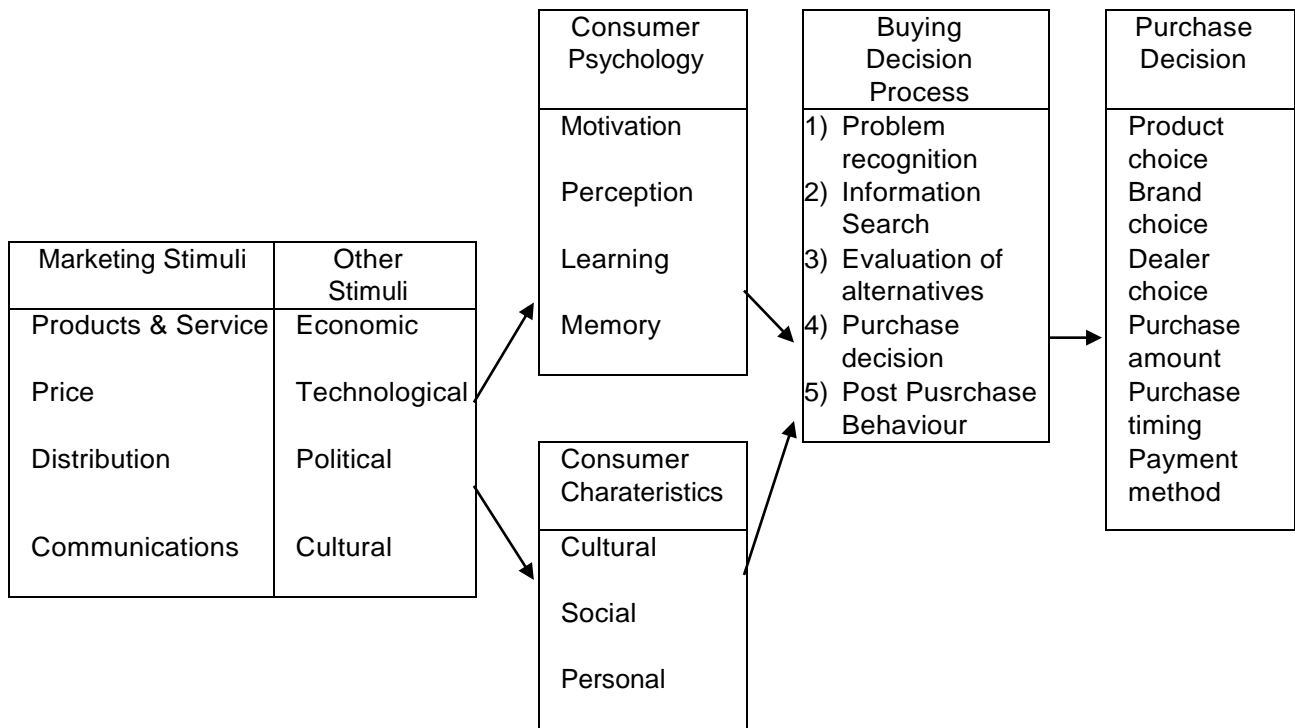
| Marketing Stimuli | Other Stimuli |
|---|---|
| Products & Service | Economic |
| Price | Technological |
| Distribution | Political |
| Communications | Cultural |

Consumer Psychology

Motivation

Perception

Learning

Memory

Consumer Charateristics

Cultural

Social

Personal

Buying Decision Process

1) Problem recognition
2) Information Search
3) Evaluation of alternatives
4) Purchase decision
5) Post Pusrchase Behaviour

Purchase Decision

Product choice
Brand choice
Dealer choice
Purchase amount
Purchase timing
Payment method